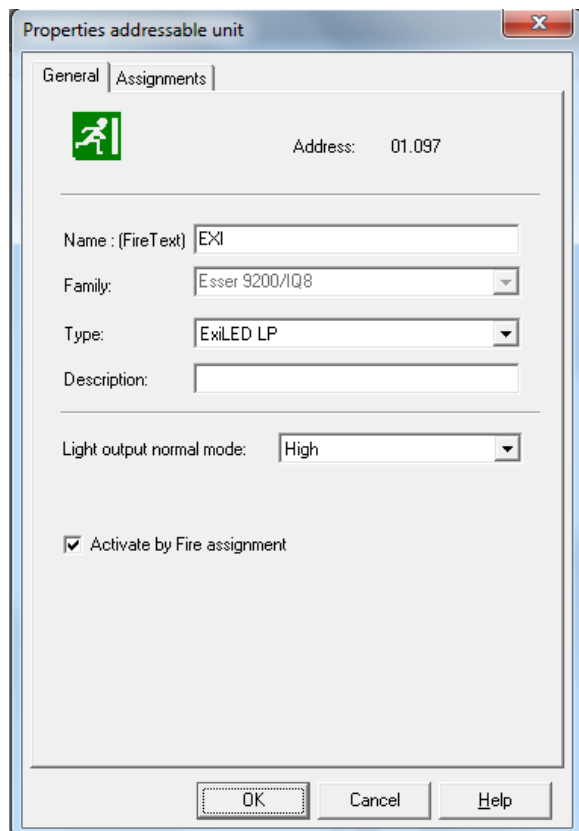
Properties addressable unit

General | Assignments

Address: 01.097

Name : (FireText) EXI

Family: Esser 9200/IQ8

Type: ExiLED LP

Description:

Light output normal mode: High

☑ Activate by Fire assignment

OK | Cancel | Help